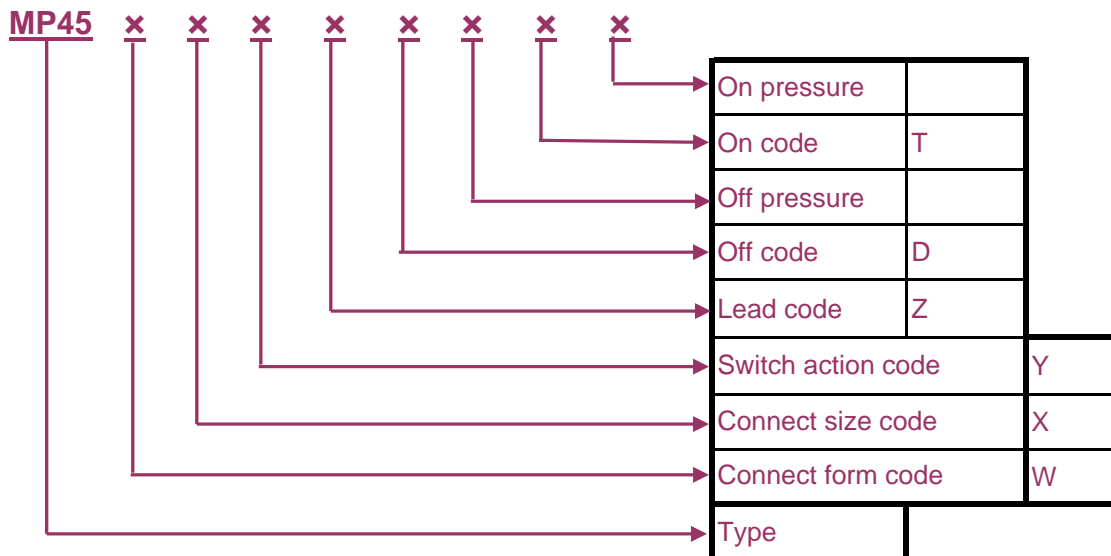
MP45 × × × × × × × ×

| On pressure | |
|---|---|
| On code | T |
| Off pressure | |
| Off code | D |
| Lead code | Z |
| Switch action code | Y |
| Connect size code | X |
| Connect form code | W |
| Type | |